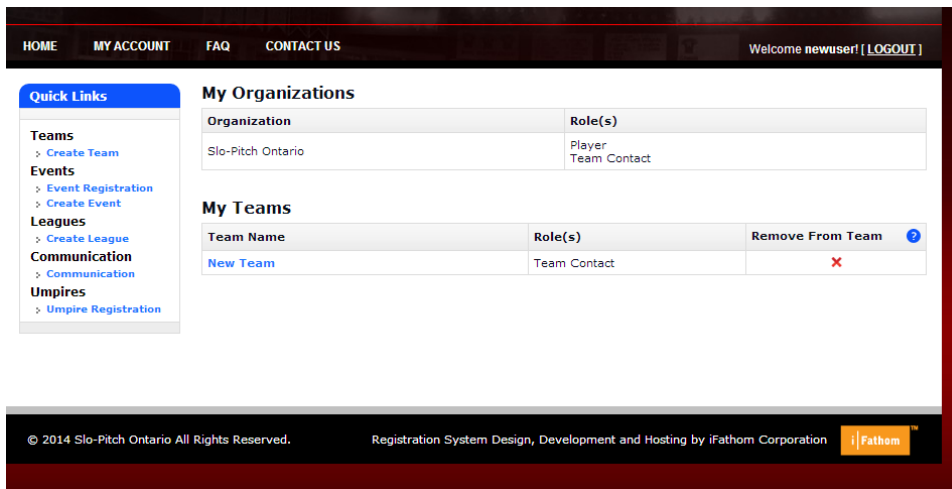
HOME MY ACCOUNT FAQ CONTACT US

Welcome newuser! [ LOGOUT ]

Quick Links

Teams
Create Team
Events
Event Registration
Create Event
Leagues
Create League
Communication
Communication
Umpires
Umpire Registration

My Organizations

| Organization | Role(s) |
|---|---|
| Slo-Pitch Ontario | Player<br>Team Contact |

My Teams

| Team Name | Role(s) | Remove From Team ? |
|---|---|---|
| New Team | Team Contact | ✕ |

© 2014 Slo-Pitch Ontario All Rights Reserved.

Registration System Design, Development and Hosting by iFathom Corporation

i Fathom ™